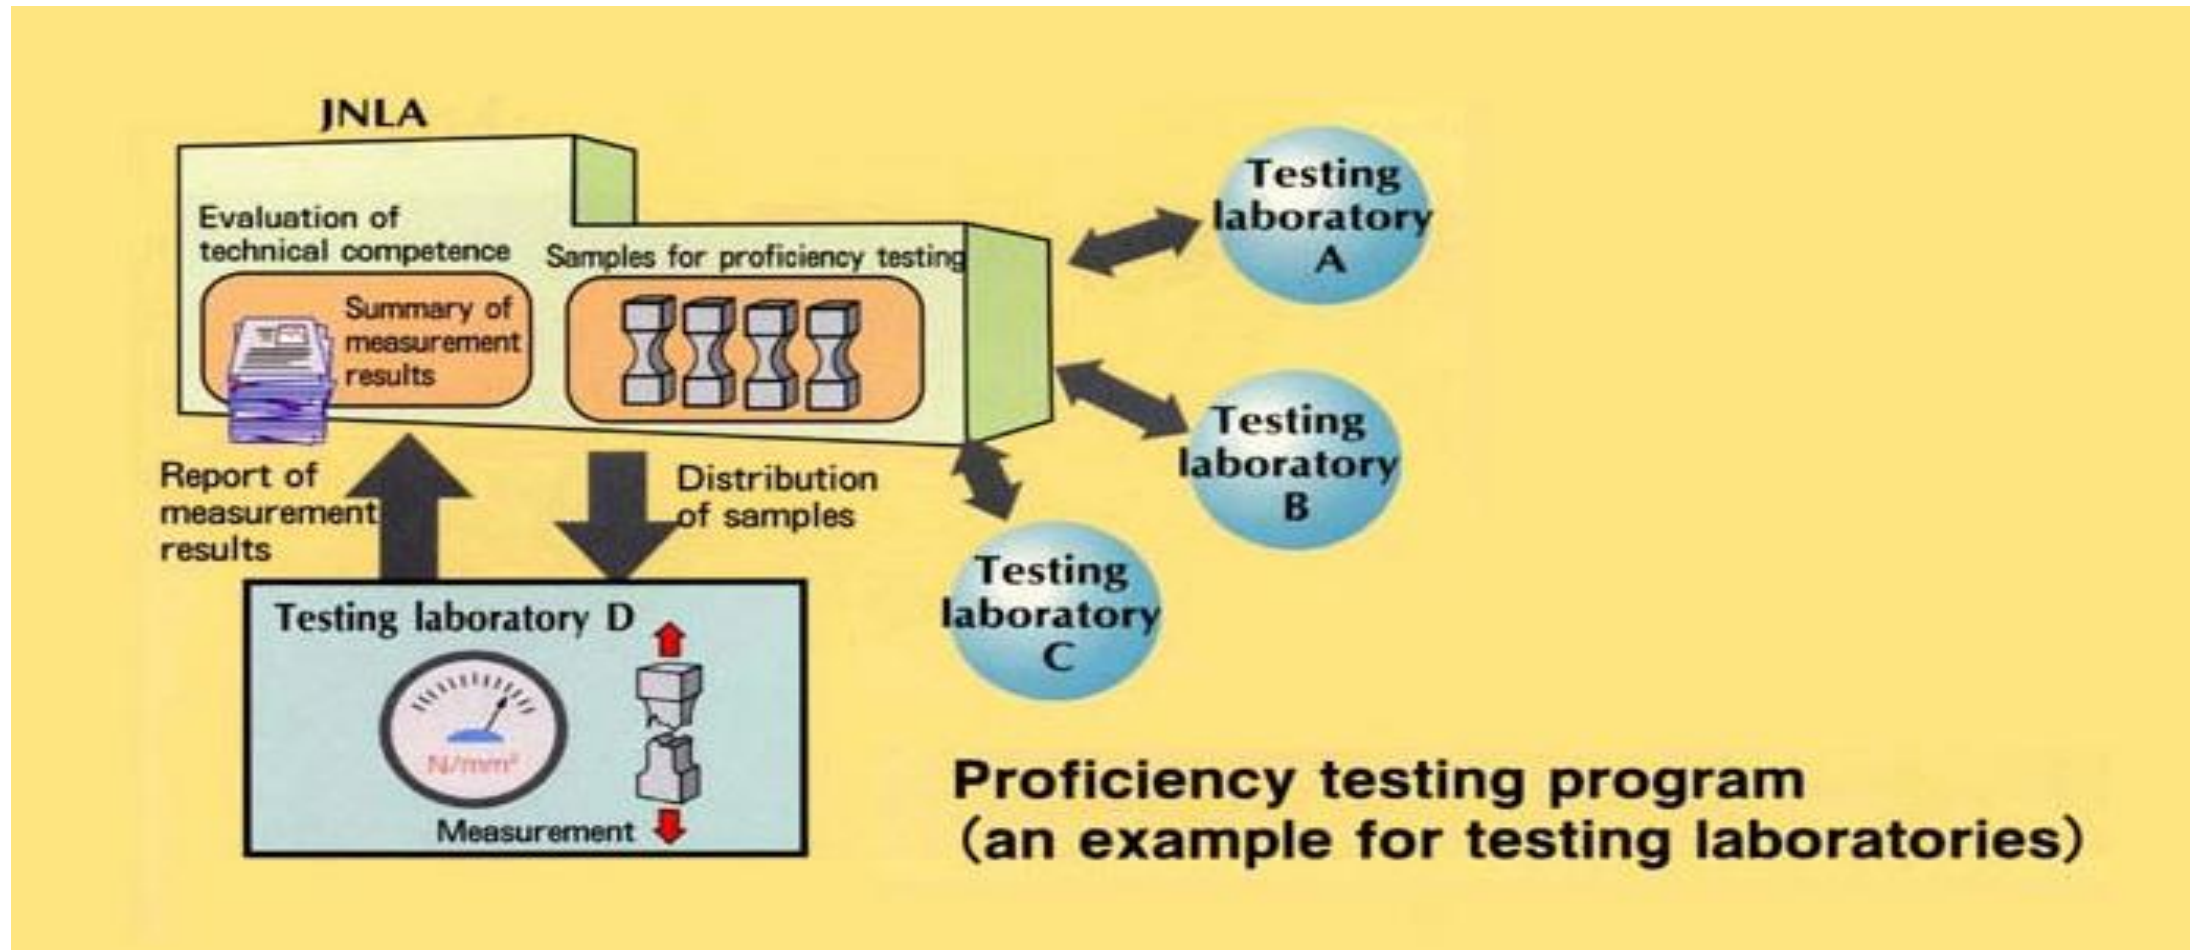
JNLA

Evaluation of technical competence

Samples for proficiency testing

Summary of measurement results

Testing laboratory A

Testing laboratory B

Testing laboratory C

Report of measurement results

Distribution of samples

Testing laboratory D

$N/mm^2$

Measurement

Proficiency testing program
(an example for testing laboratories)